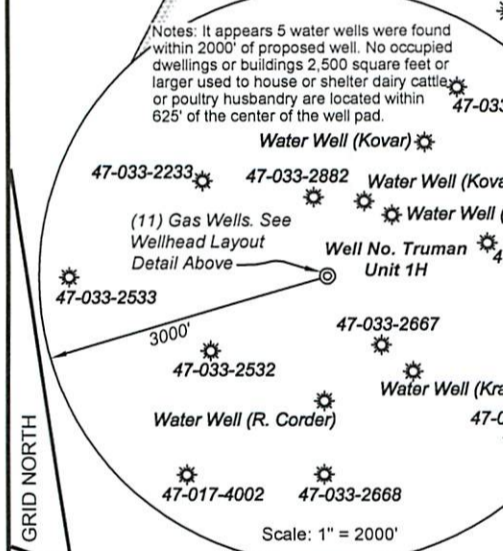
Notes: It appears 5 water wells were found within 2000' of proposed well. No occupied dwellings or buildings 2,500 square feet or larger used to house or shelter dairy cattle or poultry husbandry are located within 625' of the center of the well pad.

47-033

Water Well (Kovar)

47-033-2233

47-033-2882

Water Well (Kova

Water Well (

(11) Gas Wells. See Wellhead Layout Detail Above

Well No. Truman Unit 1H

4

47-033-2533

3000'

47-033-2667

47-033-2532

Water Well (Kra

Water Well (R. Corder)

47-0

GRID NORTH

47-017-4002

47-033-2668

Scale: 1" = 2000'